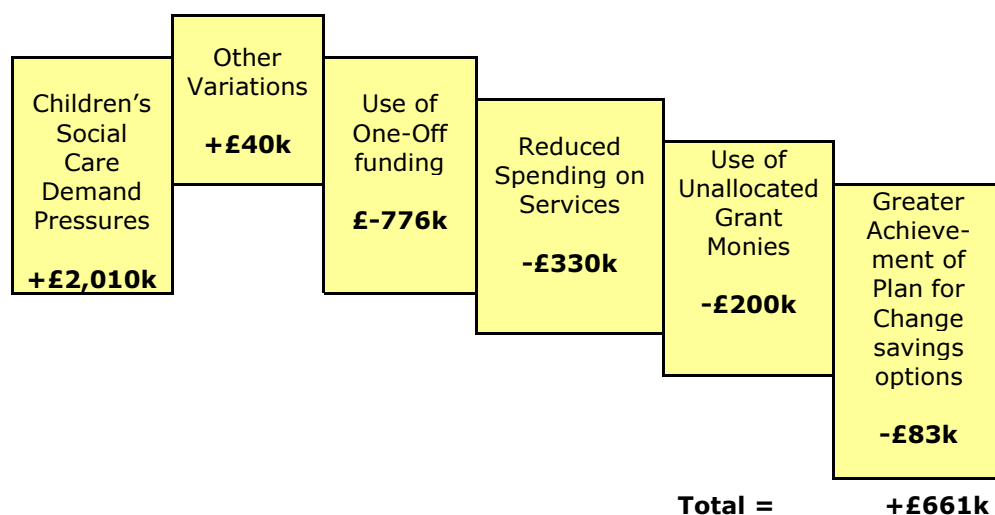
Children's Social Care Demand Pressures

+£2,010k

Other Variations

+£40k

Use of One-Off funding

£-776k

Reduced Spending on Services

-£330k

Use of Unallocated Grant Monies

-£200k

Greater Achievement of Plan for Change savings options

-£83k

Total = +£661k